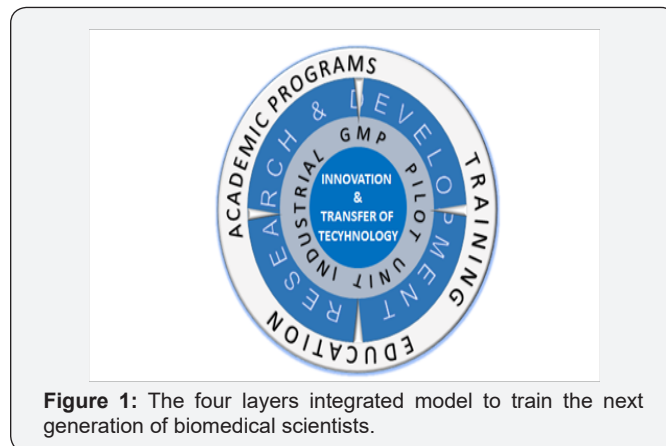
ACADEMIC PROGRAMS

TRAINING

EDUCATION

RESEARCH & DEVELOPMENT

INDUSTRIAL GMP PILOT UNIT

INNOVATION & TRANSFER OF TECYHNOLOGY

**Figure 1:** The four layers integrated model to train the next generation of biomedical scientists.